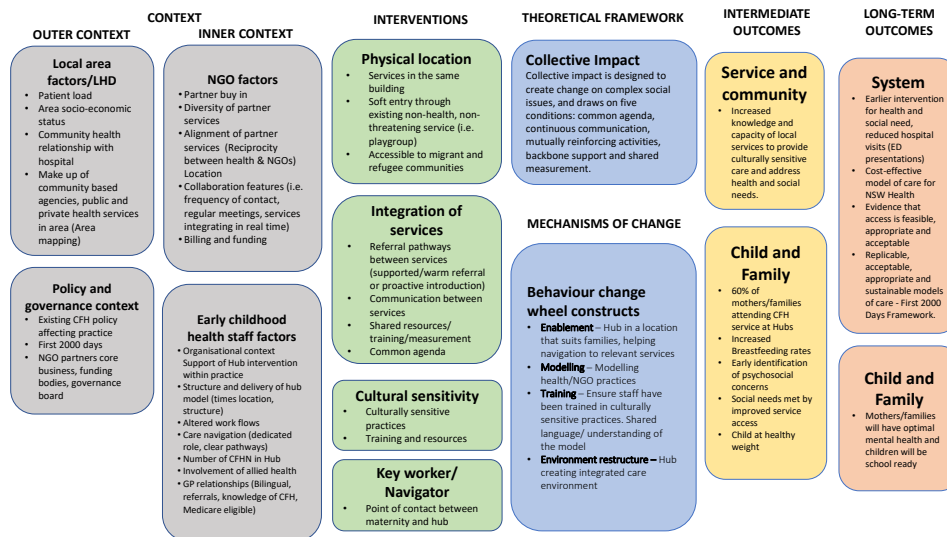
CONTEXT

OUTER CONTEXT

Local area factors/LHD
- Patient load
- Area socio-economic status
- Community health relationship with hospital
- Make up of community based agencies, public and private health services in area (Area mapping)

Policy and governance context
- Existing CFH policy affecting practice
- First 2000 days
- NGO partners core business, funding bodies, governance board

INNER CONTEXT

NGO factors
- Partner buy in
- Diversity of partner services
- Alignment of partner services (Reciprocity between health & NGOs) Location
- Collaboration features (i.e. frequency of contact, regular meetings, services integrating in real time)
- Billing and funding

Early childhood health staff factors
- Organisational context Support of Hub intervention within practice
- Structure and delivery of hub model (times location, structure)
- Altered work flows
- Care navigation (dedicated role, clear pathways)
- Number of CFHN in Hub
- Involvement of allied health
- GP relationships (Bilingual, referrals, knowledge of CFH, Medicare eligible)

INTERVENTIONS

Physical location
- Services in the same building
- Soft entry through existing non-health, non-threatening service (i.e. playgroup)
- Accessible to migrant and refugee communities

Integration of services
- Referral pathways between services (supported/warm referral or proactive introduction)
- Communication between services
- Shared resources/ training/measurement
- Common agenda

Cultural sensitivity
- Culturally sensitive practices
- Training and resources

Key worker/ Navigator
- Point of contact between maternity and hub

THEORETICAL FRAMEWORK

Collective Impact
Collective impact is designed to create change on complex social issues, and draws on five conditions: common agenda, continuous communication, mutually reinforcing activities, backbone support and shared measurement.

MECHANISMS OF CHANGE

Behaviour change wheel constructs
- Enablement – Hub in a location that suits families, helping navigation to relevant services
- Modelling – Modelling health/NGO practices
- Training – Ensure staff have been trained in culturally sensitive practices. Shared language/ understanding of the model
- Environment restructure – Hub creating integrated care environment

INTERMEDIATE OUTCOMES

Service and community
- Increased knowledge and capacity of local services to provide culturally sensitive care and address health and social needs.

Child and Family
- 60% of mothers/families attending CFH service at Hubs
- Increased Breastfeeding rates
- Early identification of psychosocial concerns
- Social needs met by improved service access
- Child at healthy weight

LONG-TERM OUTCOMES

System
- Earlier intervention for health and social need, reduced hospital visits (ED presentations)
- Cost-effective model of care for NSW Health
- Evidence that access is feasible, appropriate and acceptable
- Replicable, acceptable, appropriate and sustainable models of care - First 2000 Days Framework.

Child and Family
- Mothers/families will have optimal mental health and children will be school ready